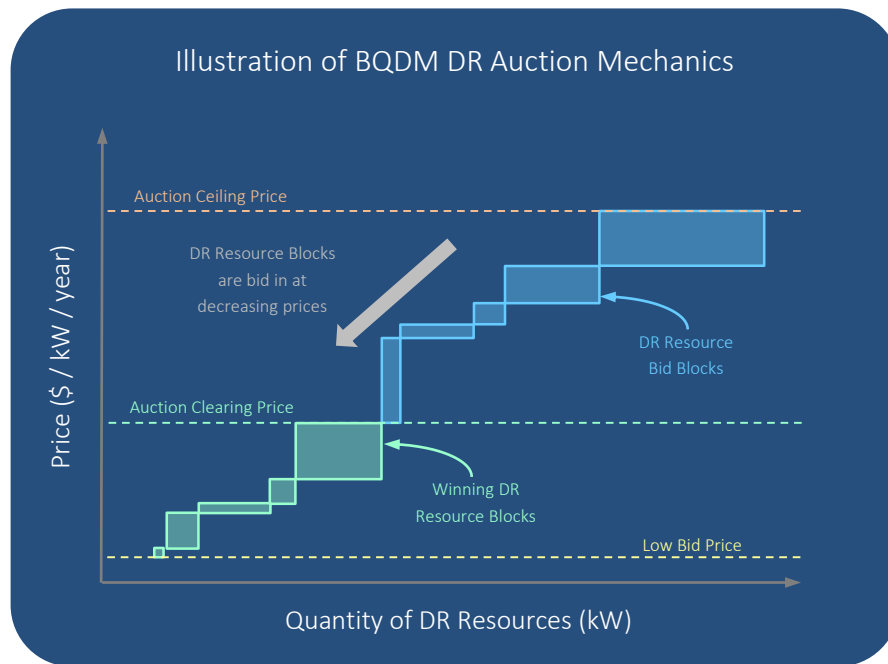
Illustration of BQDM DR Auction Mechanics

Auction Ceiling Price

DR Resource Blocks are bid in at decreasing prices

DR Resource Bid Blocks

Auction Clearing Price

Winning DR Resource Blocks

Low Bid Price

Price ($ / kW / year)

Quantity of DR Resources (kW)